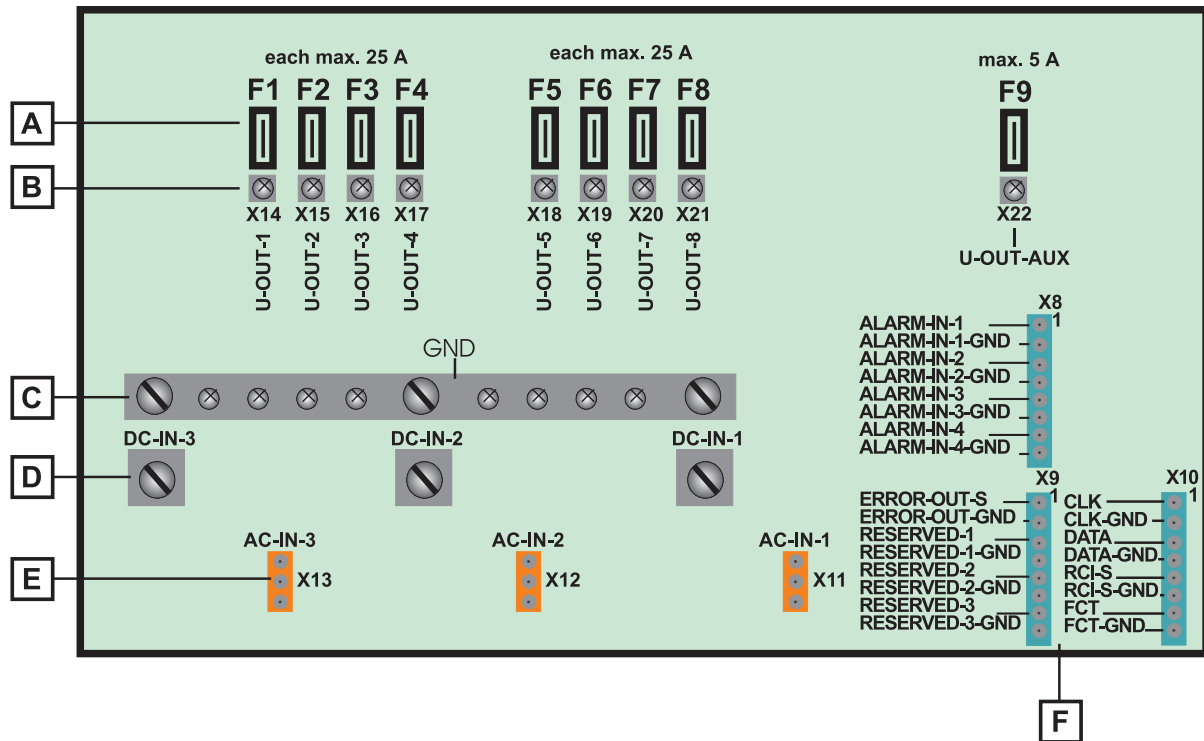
each max. 25 A

each max. 25 A

max. 5 A

F1 F2 F3 F4

F5 F6 F7 F8

F9

A

B

X14 X15 X16 X17

X18 X19 X20 X21

X22

U-OUT-1 U-OUT-2 U-OUT-3 U-OUT-4

U-OUT-5 U-OUT-6 U-OUT-7 U-OUT-8

U-OUT-AUX

X8
1
ALARM-IN-1
ALARM-IN-1-GND
ALARM-IN-2
ALARM-IN-2-GND
ALARM-IN-3
ALARM-IN-3-GND
ALARM-IN-4
ALARM-IN-4-GND

GND

C

DC-IN-3

DC-IN-2

DC-IN-1

D

X9
1
ERROR-OUT-S
ERROR-OUT-GND
RESERVED-1
RESERVED-1-GND
RESERVED-2
RESERVED-2-GND
RESERVED-3
RESERVED-3-GND

X10
1
CLK
CLK-GND
DATA
DATA-GND
RCI-S
RCI-S-GND
FCT
FCT-GND

AC-IN-3

AC-IN-2

AC-IN-1

E

X13

X12

X11

F